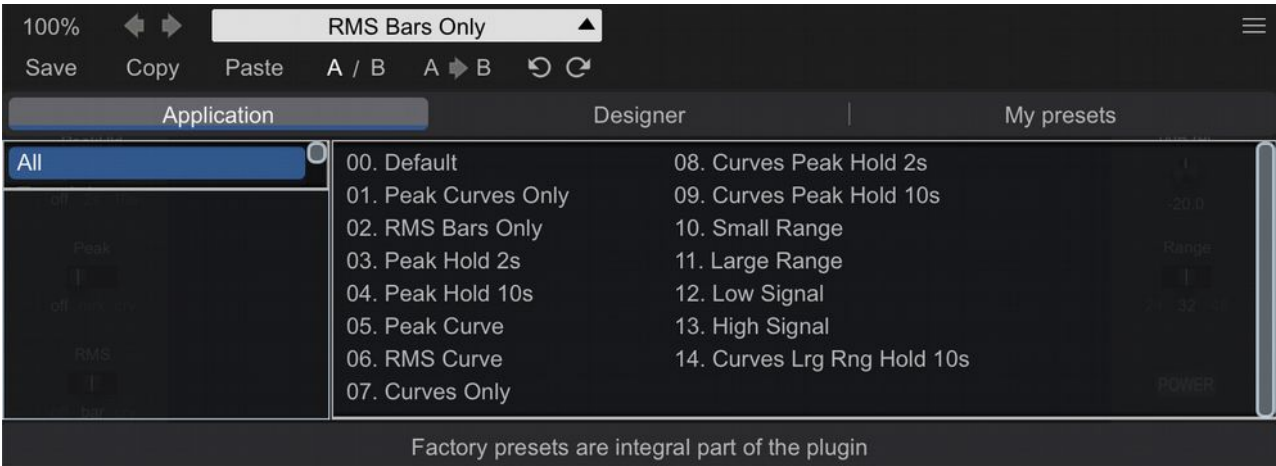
100%
RMS Bars Only
Save Copy Paste A / B A ➡ B

Application | Designer | My presets

All

00. Default
01. Peak Curves Only
02. RMS Bars Only
03. Peak Hold 2s
04. Peak Hold 10s
05. Peak Curve
06. RMS Curve
07. Curves Only

08. Curves Peak Hold 2s
09. Curves Peak Hold 10s
10. Small Range
11. Large Range
12. Low Signal
13. High Signal
14. Curves Lrg Rng Hold 10s

Factory presets are integral part of the plugin